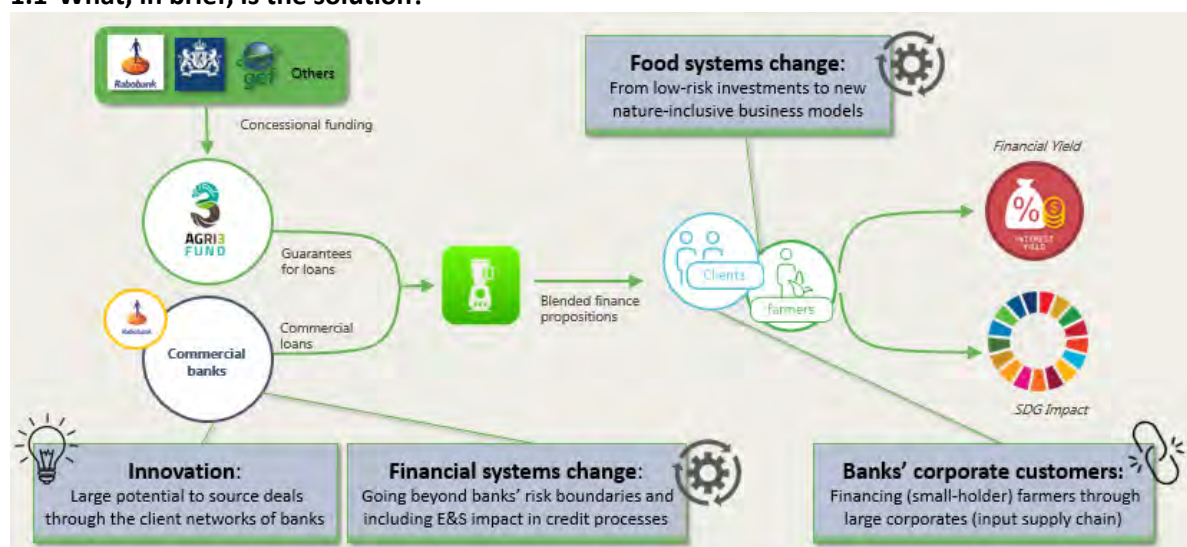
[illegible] What, in brief, is the solution?

Rabobank gef Others

Concessional funding

AGRI3 FUND

Guarantees for loans

Rabobank

Commercial banks

Commercial loans

Blended finance propositions

Food systems change:
From low-risk investments to new nature-inclusive business models

Clients

Farmers

Financial Yield

%

INTEREST YIELD

SDG Impact

Innovation:
Large potential to source deals through the client networks of banks

Financial systems change:
Going beyond banks' risk boundaries and including E&S impact in credit processes

Banks' corporate customers:
Financing (small-holder) farmers through large corporates (input supply chain)